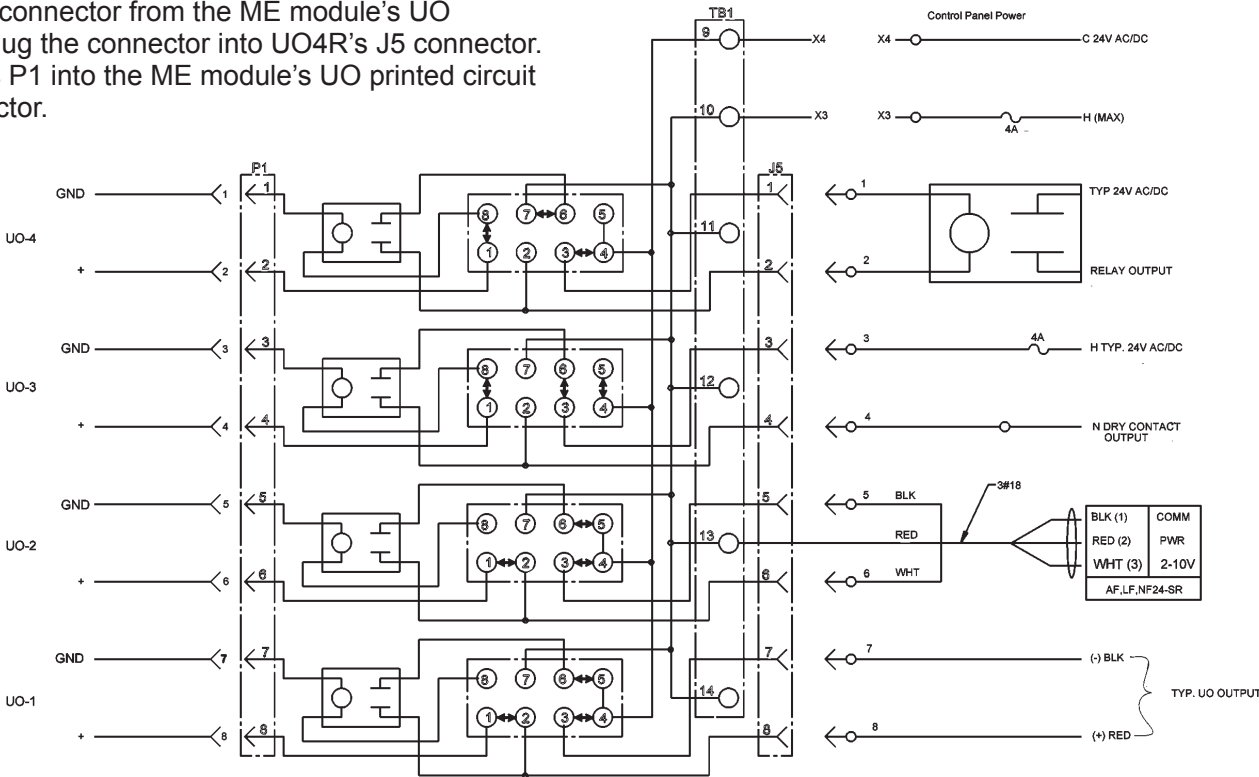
connector from the ME module's UO
ug the connector into UO4R's J5 connector.
P1 into the ME module's UO printed circuit
ctor.

TB1

Control Panel Power

9 X4 X4 C 24V AC/DC

10 X3 X3 4A H (MAX)

P1 J5

GND 1 1 1 1 TYP 24V AC/DC
UO-4 8 7 6 5 11
+ 2 2 1 2 3 4 2 2 RELAY OUTPUT

GND 3 3 3 3 4A H TYP. 24V AC/DC
UO-3 8 7 6 5 12
+ 4 4 1 2 3 4 4 4 N DRY CONTACT OUTPUT

GND 5 5 8 7 6 5 5 5 BLK 3#18
UO-2 13 RED
+ 6 6 1 2 3 4 6 6 WHT

| BLK (1) | COMM |
|---|---|
| RED (2) | PWR |
| WHT (3) | 2-10V |
| AF,LF,NF24-SR | |

GND 7 7 8 7 6 5 7 7 (-) BLK
UO-1 14 TYP. UO OUTPUT
+ 8 8 1 2 3 4 8 8 (+) RED